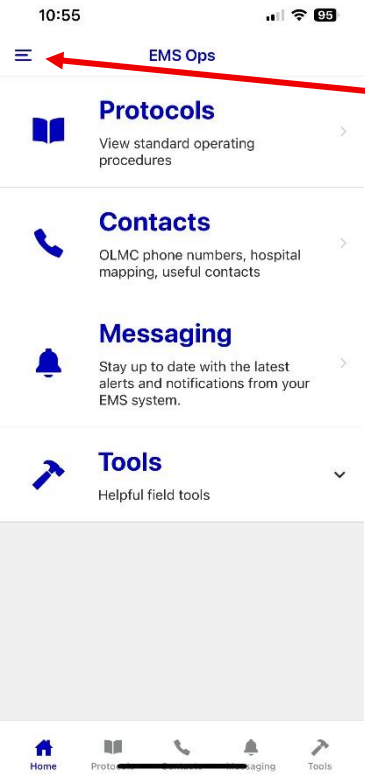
10:55
95

EMS Ops

Protocols
View standard operating procedures

Contacts
OLMC phone numbers, hospital mapping, useful contacts

Messaging
Stay up to date with the latest alerts and notifications from your EMS system.

Tools
Helpful field tools

Home
Protocols
Contacts
Messaging
Tools